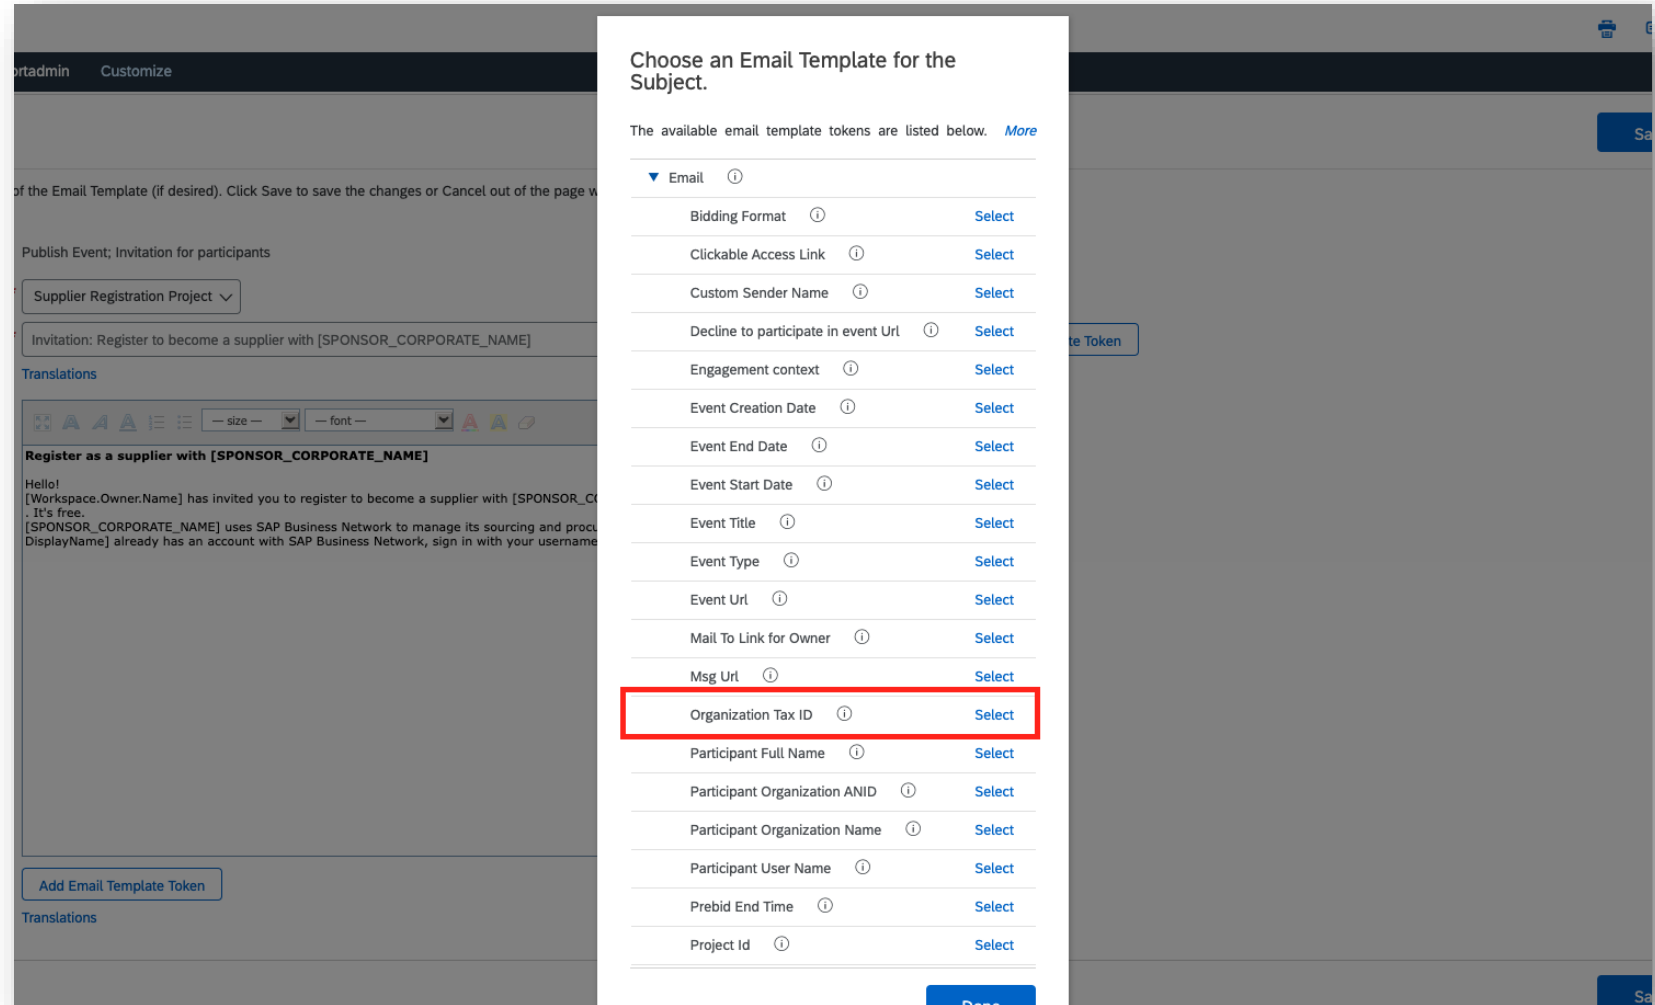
rtadmin Customize

Sa

of the Email Template (if desired). Click Save to save the changes or Cancel out of the page w

Publish Event; Invitation for participants

Supplier Registration Project

Invitation: Register to become a supplier with [SPONSOR_CORPORATE_NAME]

te Token

Translations

— size — — font —

Register as a supplier with [SPONSOR_CORPORATE_NAME]

Hello!
[Workspace.Owner.Name] has invited you to register to become a supplier with [SPONSOR_C
. It's free.
[SPONSOR_CORPORATE_NAME] uses SAP Business Network to manage its sourcing and proc
DisplayName] already has an account with SAP Business Network, sign in with your username

Add Email Template Token

Translations

Choose an Email Template for the Subject.

The available email template tokens are listed below. More

Email

| | |
|---|---|
| Bidding Format | Select |
| Clickable Access Link | Select |
| Custom Sender Name | Select |
| Decline to participate in event Url | Select |
| Engagement context | Select |
| Event Creation Date | Select |
| Event End Date | Select |
| Event Start Date | Select |
| Event Title | Select |
| Event Type | Select |
| Event Url | Select |
| Mail To Link for Owner | Select |
| Msg Url | Select |
| Organization Tax ID | Select |
| Participant Full Name | Select |
| Participant Organization ANID | Select |
| Participant Organization Name | Select |
| Participant User Name | Select |
| Prebid End Time | Select |
| Project Id | Select |

Done

Sa